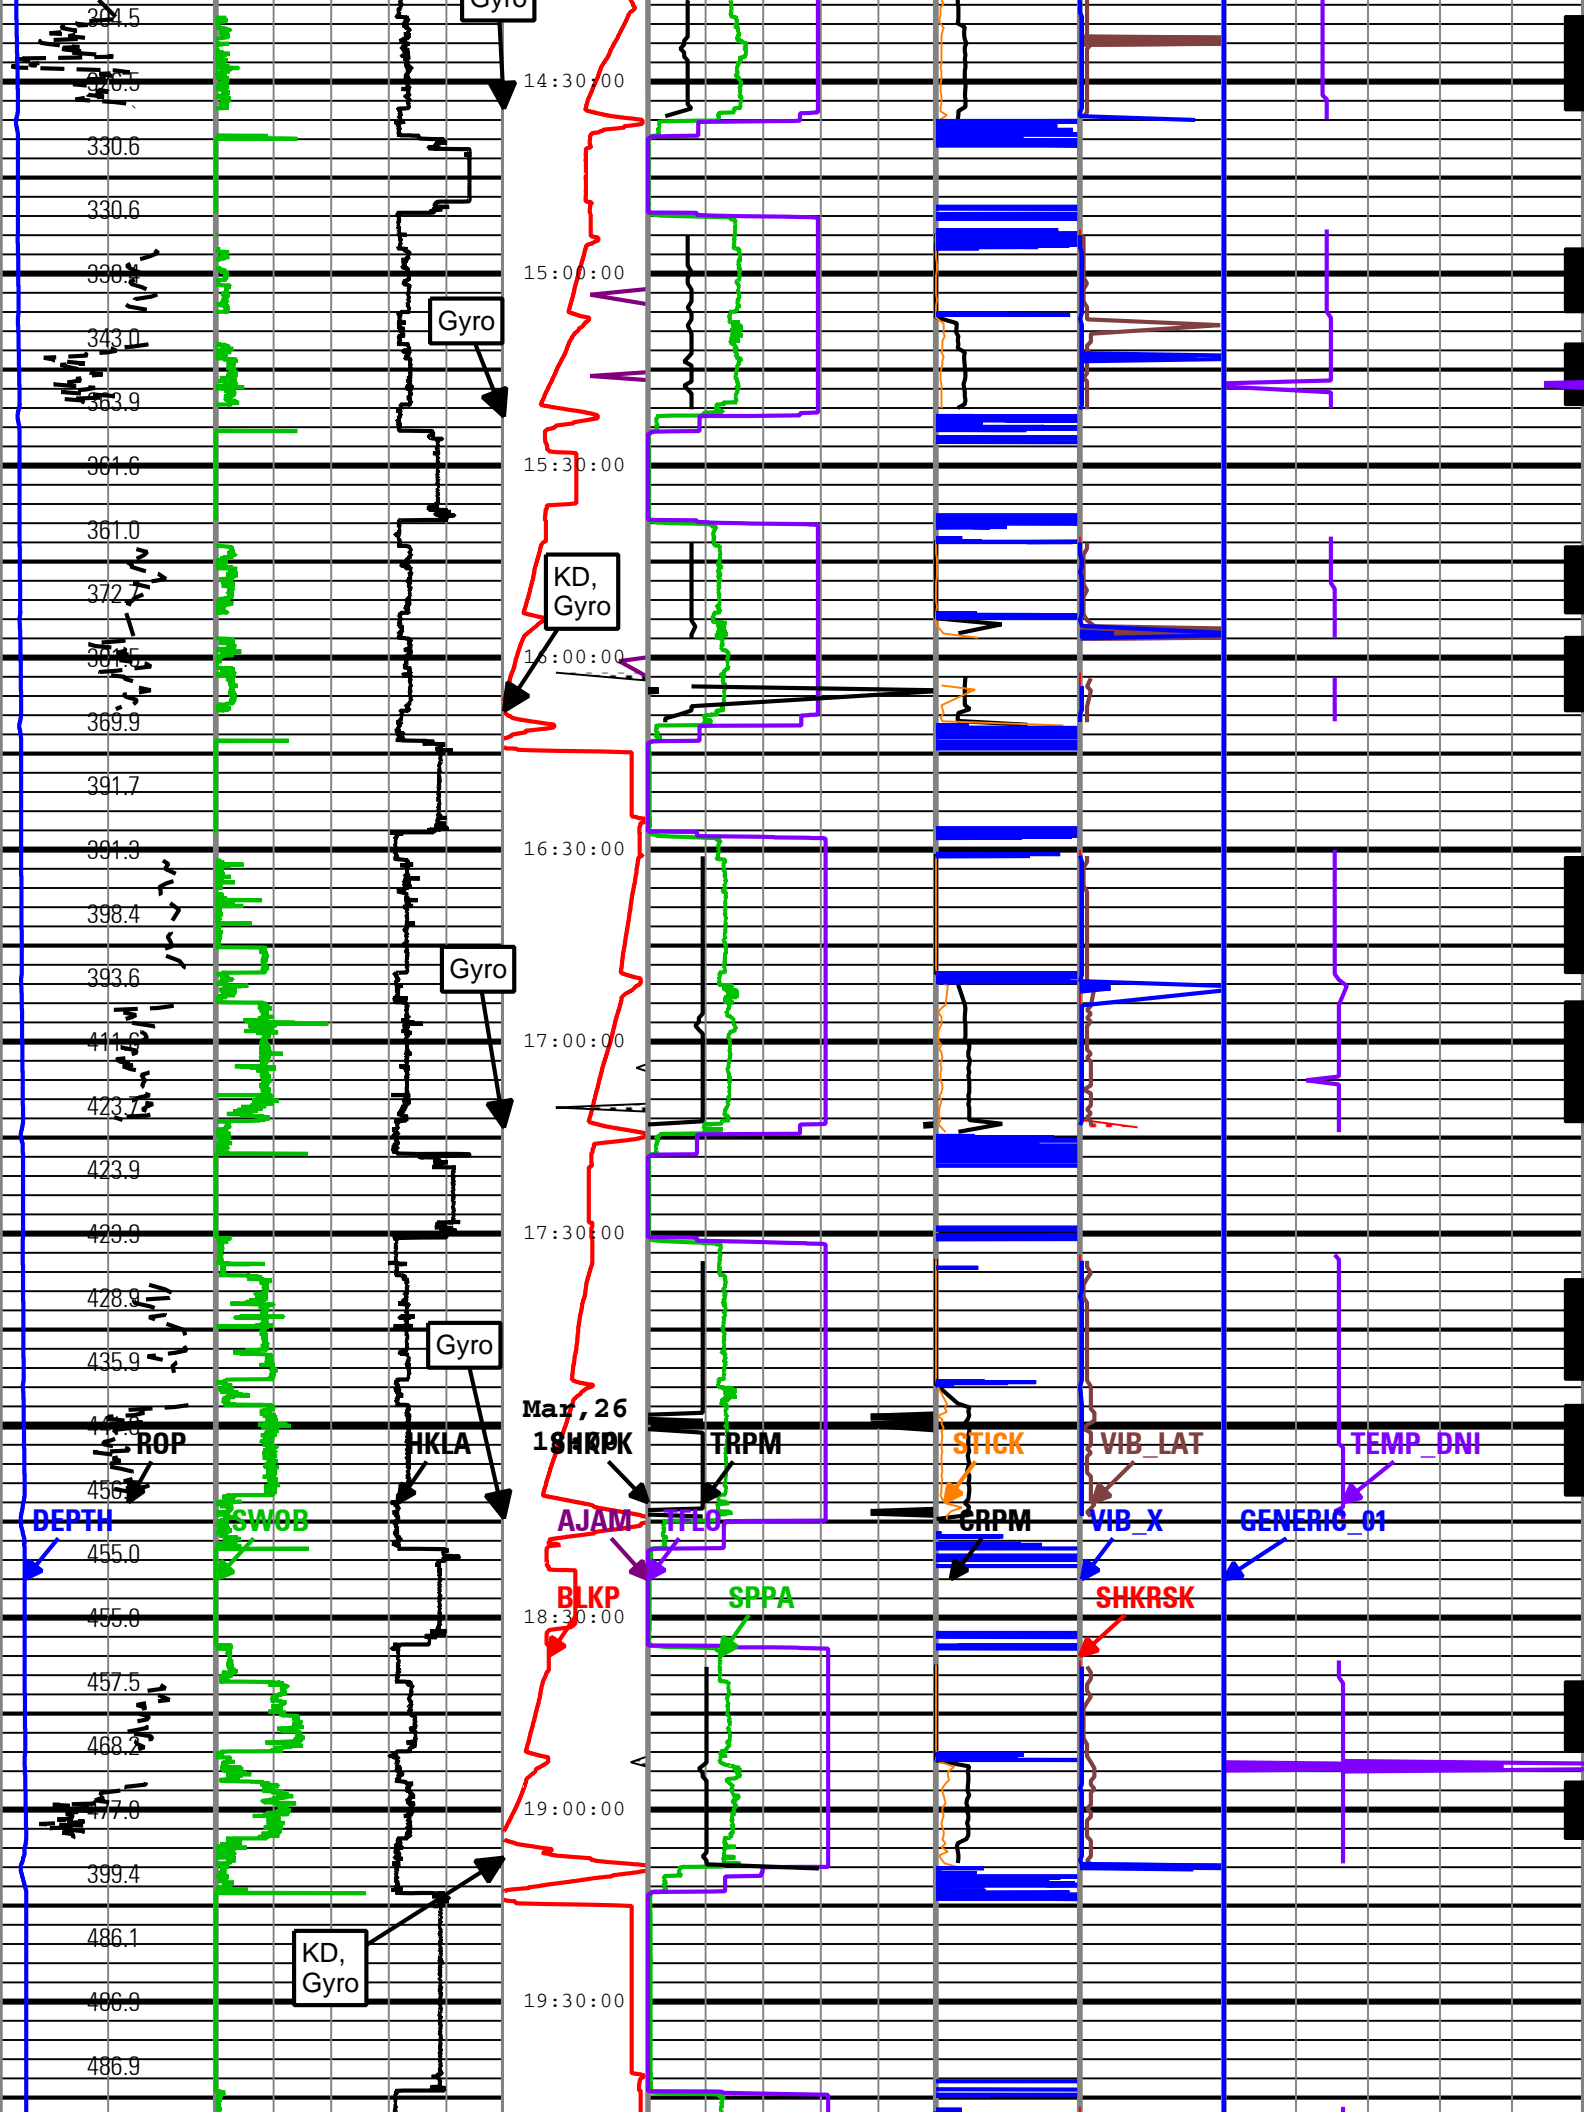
304.5
Gyro
14:30:00
326.5
330.6
330.6
15:00:00
338.3
Gyro
343.0
363.9
15:30:00
361.6
361.0
KD, Gyro
372.7
16:00:00
381.5
369.9
391.7
16:30:00
391.3
398.4
Gyro
393.6
17:00:00
411.6
423.7
423.9
17:30:00
423.9
428.9
Gyro
435.9
Mar,26
18:00:00
445.5
ROP
HKLA
SHKPK
TRPM
STICK
VIB_LAT
TEMP_DNI
450.7
DEPTH
SWOB
AJAM
TFLO
CRPM
VIB_X
GENERIC_01
455.0
BLKP
SPPA
SHKRSK
18:30:00
455.0
457.5
468.2
19:00:00
477.0
399.4
486.1
KD, Gyro
19:30:00
486.9
486.9